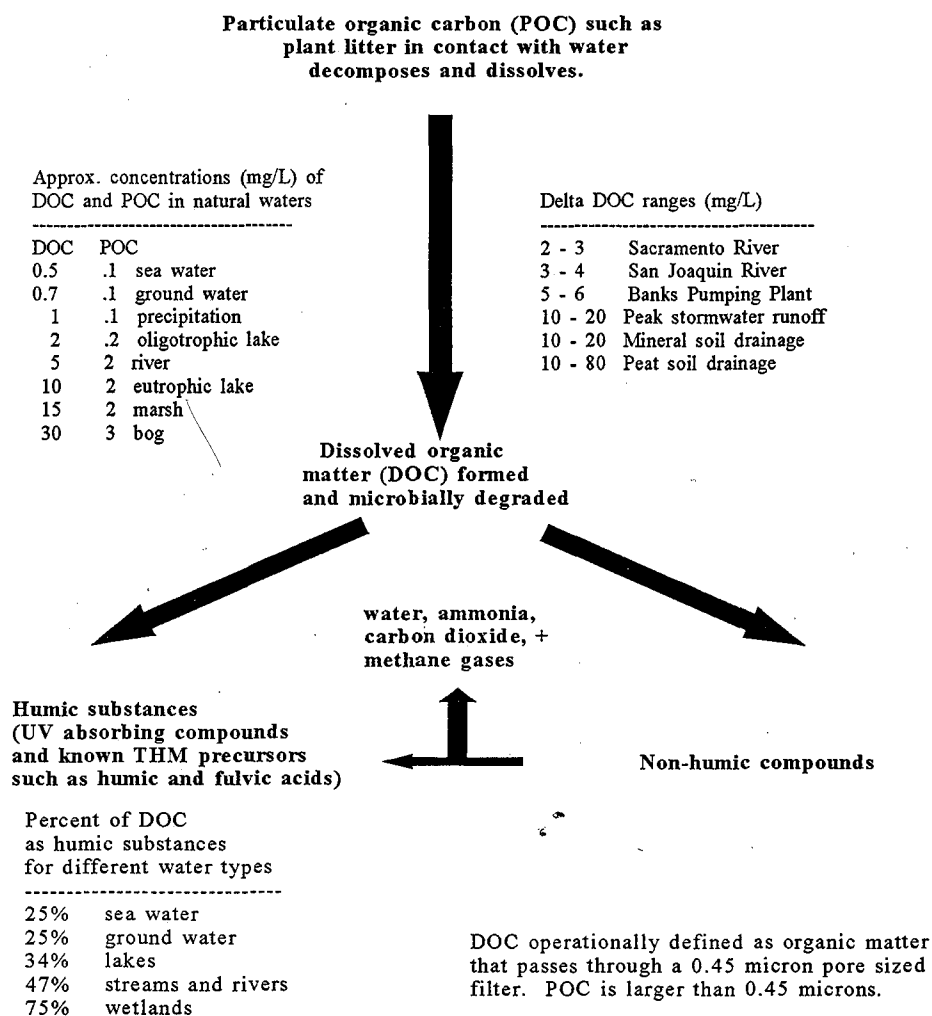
Particulate organic carbon (POC) such as plant litter in contact with water decomposes and dissolves.

Approx. concentrations (mg/L) of DOC and POC in natural waters
------------------------------------

| DOC | POC | |
|---|---|---|
| 0.5 | .1 | sea water |
| 0.7 | .1 | ground water |
| 1 | .1 | precipitation |
| 2 | .2 | oligotrophic lake |
| 5 | 2 | river |
| 10 | 2 | eutrophic lake |
| 15 | 2 | marsh |
| 30 | 3 | bog |

Delta DOC ranges (mg/L)
------------------------------------

| | |
|---|---|
| 2 - 3 | Sacramento River |
| 3 - 4 | San Joaquin River |
| 5 - 6 | Banks Pumping Plant |
| 10 - 20 | Peak stormwater runoff |
| 10 - 20 | Mineral soil drainage |
| 10 - 80 | Peat soil drainage |

Dissolved organic matter (DOC) formed and microbially degraded

water, ammonia, carbon dioxide, + methane gases

Humic substances (UV absorbing compounds and known THM precursors such as humic and fulvic acids)

Non-humic compounds

Percent of DOC as humic substances for different water types
--------------------------------

| | |
|---|---|
| 25% | sea water |
| 25% | ground water |
| 34% | lakes |
| 47% | streams and rivers |
| 75% | wetlands |

DOC operationally defined as organic matter that passes through a 0.45 micron pore sized filter. POC is larger than 0.45 microns.